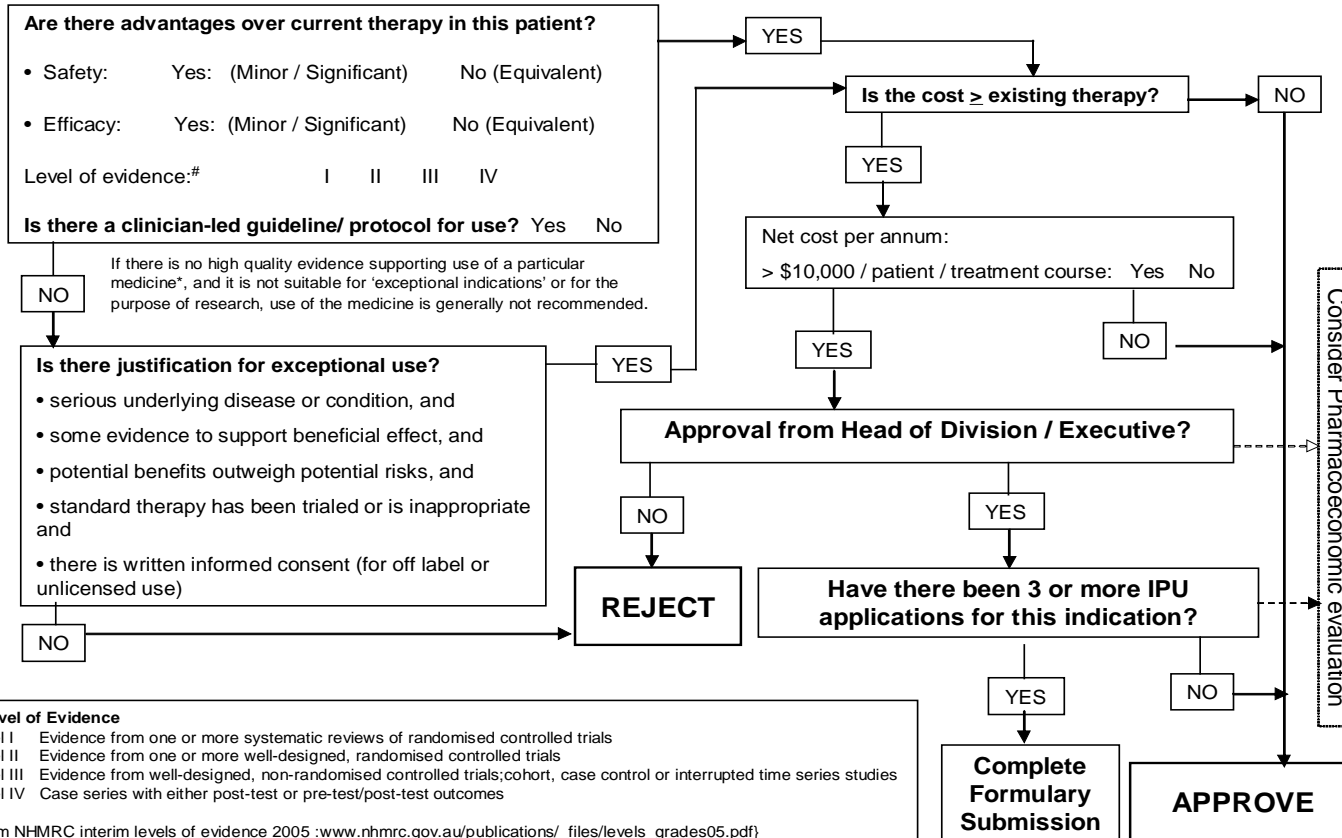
Are there advantages over current therapy in this patient?

• Safety: Yes: (Minor / Significant) No (Equivalent)

• Efficacy: Yes: (Minor / Significant) No (Equivalent)

Level of evidence:$^{\#}$ I II III IV

Is there a clinician-led guideline/ protocol for use? Yes No

YES

Is the cost $\geq$ existing therapy?

NO

YES

Net cost per annum:

> \$10,000 / patient / treatment course: Yes No

NO

If there is no high quality evidence supporting use of a particular medicine*, and it is not suitable for 'exceptional indications' or for the purpose of research, use of the medicine is generally not recommended.

Is there justification for exceptional use?

• serious underlying disease or condition, and

• some evidence to support beneficial effect, and

• potential benefits outweigh potential risks, and

• standard therapy has been trialed or is inappropriate and

• there is written informed consent (for off label or unlicensed use)

YES

YES

NO

Approval from Head of Division / Executive?

NO

YES

REJECT

Have there been 3 or more IPU applications for this indication?

NO

NO

YES

Consider Pharmacoeconomic evaluation

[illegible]vel of Evidence
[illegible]I I Evidence from one or more systematic reviews of randomised controlled trials
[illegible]I II Evidence from one or more well-designed, randomised controlled trials
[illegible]I III Evidence from well-designed, non-randomised controlled trials;cohort, case control or interrupted time series studies
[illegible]I IV Case series with either post-test or pre-test/post-test outcomes

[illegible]m NHMRC interim levels of evidence 2005 :www.nhmrc.gov.au/publications/_files/levels_grades05.pdf}

Complete Formulary Submission

APPROVE